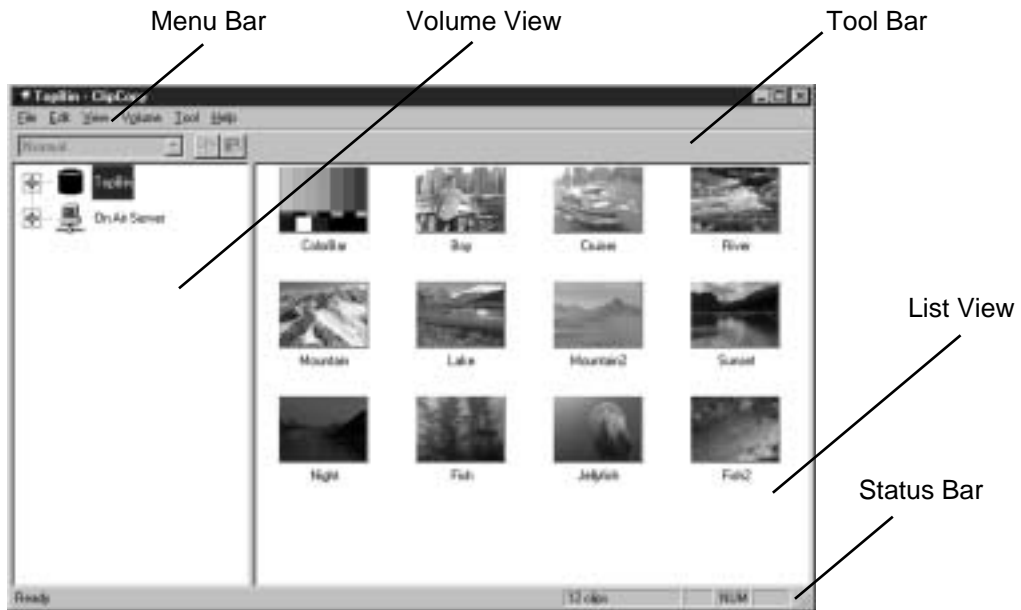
Menu Bar
Volume View
Tool Bar

Taplin - ClipCopy
File Edit View Volume Tool Help
Normal

Taplin
On Air Server

ColorBar
Boy
Cruiser
River
Mountain
Lake
Mountain2
Sunset
Night
Fish
Jellyfish
Fish2

List View
Status Bar

Ready
12 clips
NUM